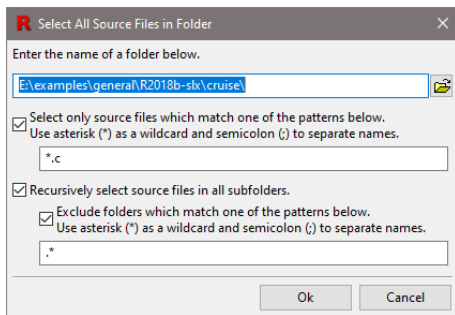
Select All Source Files in Folder

Enter the name of a folder below.

E:\examples\general\R2018b-slx\cruise\

Select only source files which match one of the patterns below. Use asterisk (*) as a wildcard and semicolon (;) to separate names.

*.c

Recursively select source files in all subfolders.

Exclude folders which match one of the patterns below. Use asterisk (*) as a wildcard and semicolon (;) to separate names.

.*

Ok

Cancel